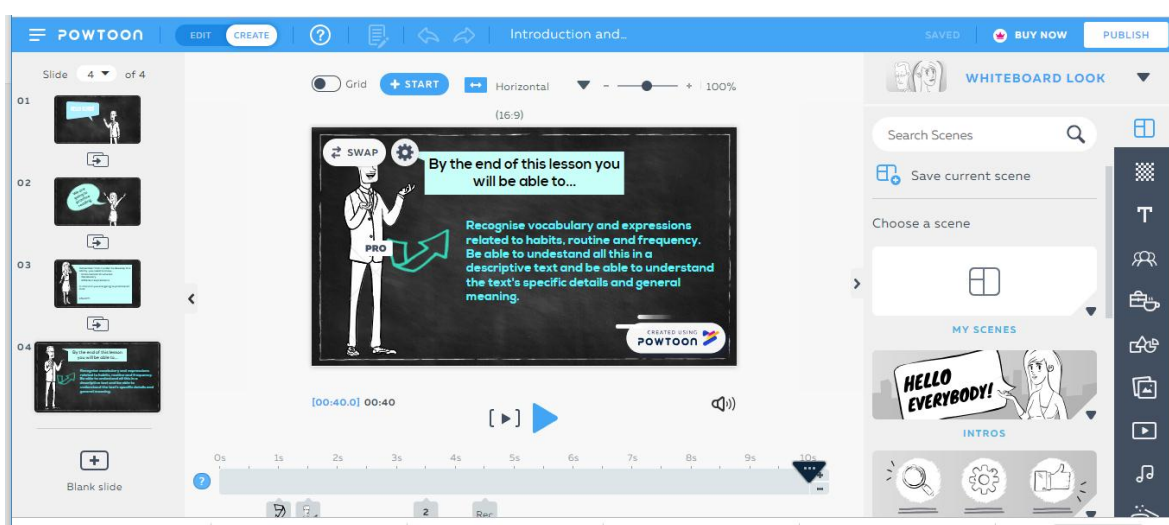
POWTOON EDIT CREATE ? Introduction and... SAVED BUY NOW PUBLISH

Slide 4 of 4

01
02
03
04

Blank slide

Grid + START Horizontal - + 100%
(16:9)

SWAP
By the end of this lesson you will be able to...

PRO

Recognise vocabulary and expressions related to habits, routine and frequency. Be able to undestand all this in a descriptive text and be able to understand the text's specific details and general meaning.

CREATED USING POWTOON

[00:40.0] 00:40

0s 1s 2s 3s 4s 5s 6s 7s 8s 9s 10s

?

2 Rec

WHITEBOARD LOOK

Search Scenes

Save current scene

Choose a scene

MY SCENES

HELLO EVERYBODY!

INTROS